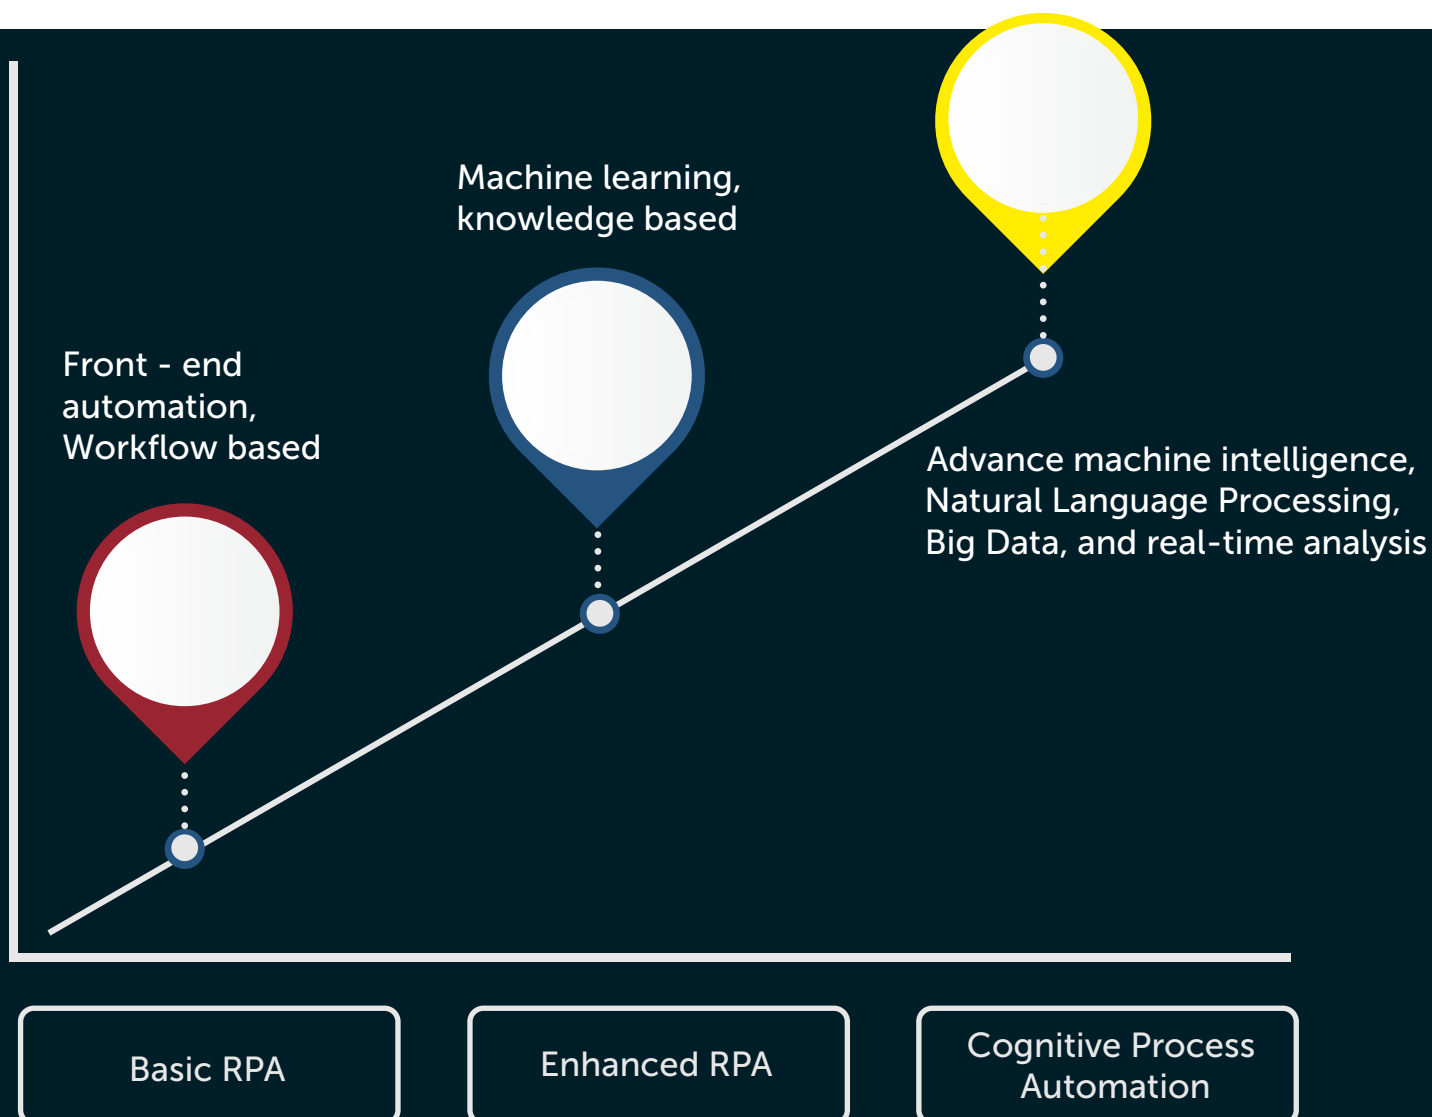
Machine learning, knowledge based

Front - end automation, Workflow based

Advance machine intelligence, Natural Language Processing, Big Data, and real-time analysis

Basic RPA

Enhanced RPA

Cognitive Process Automation